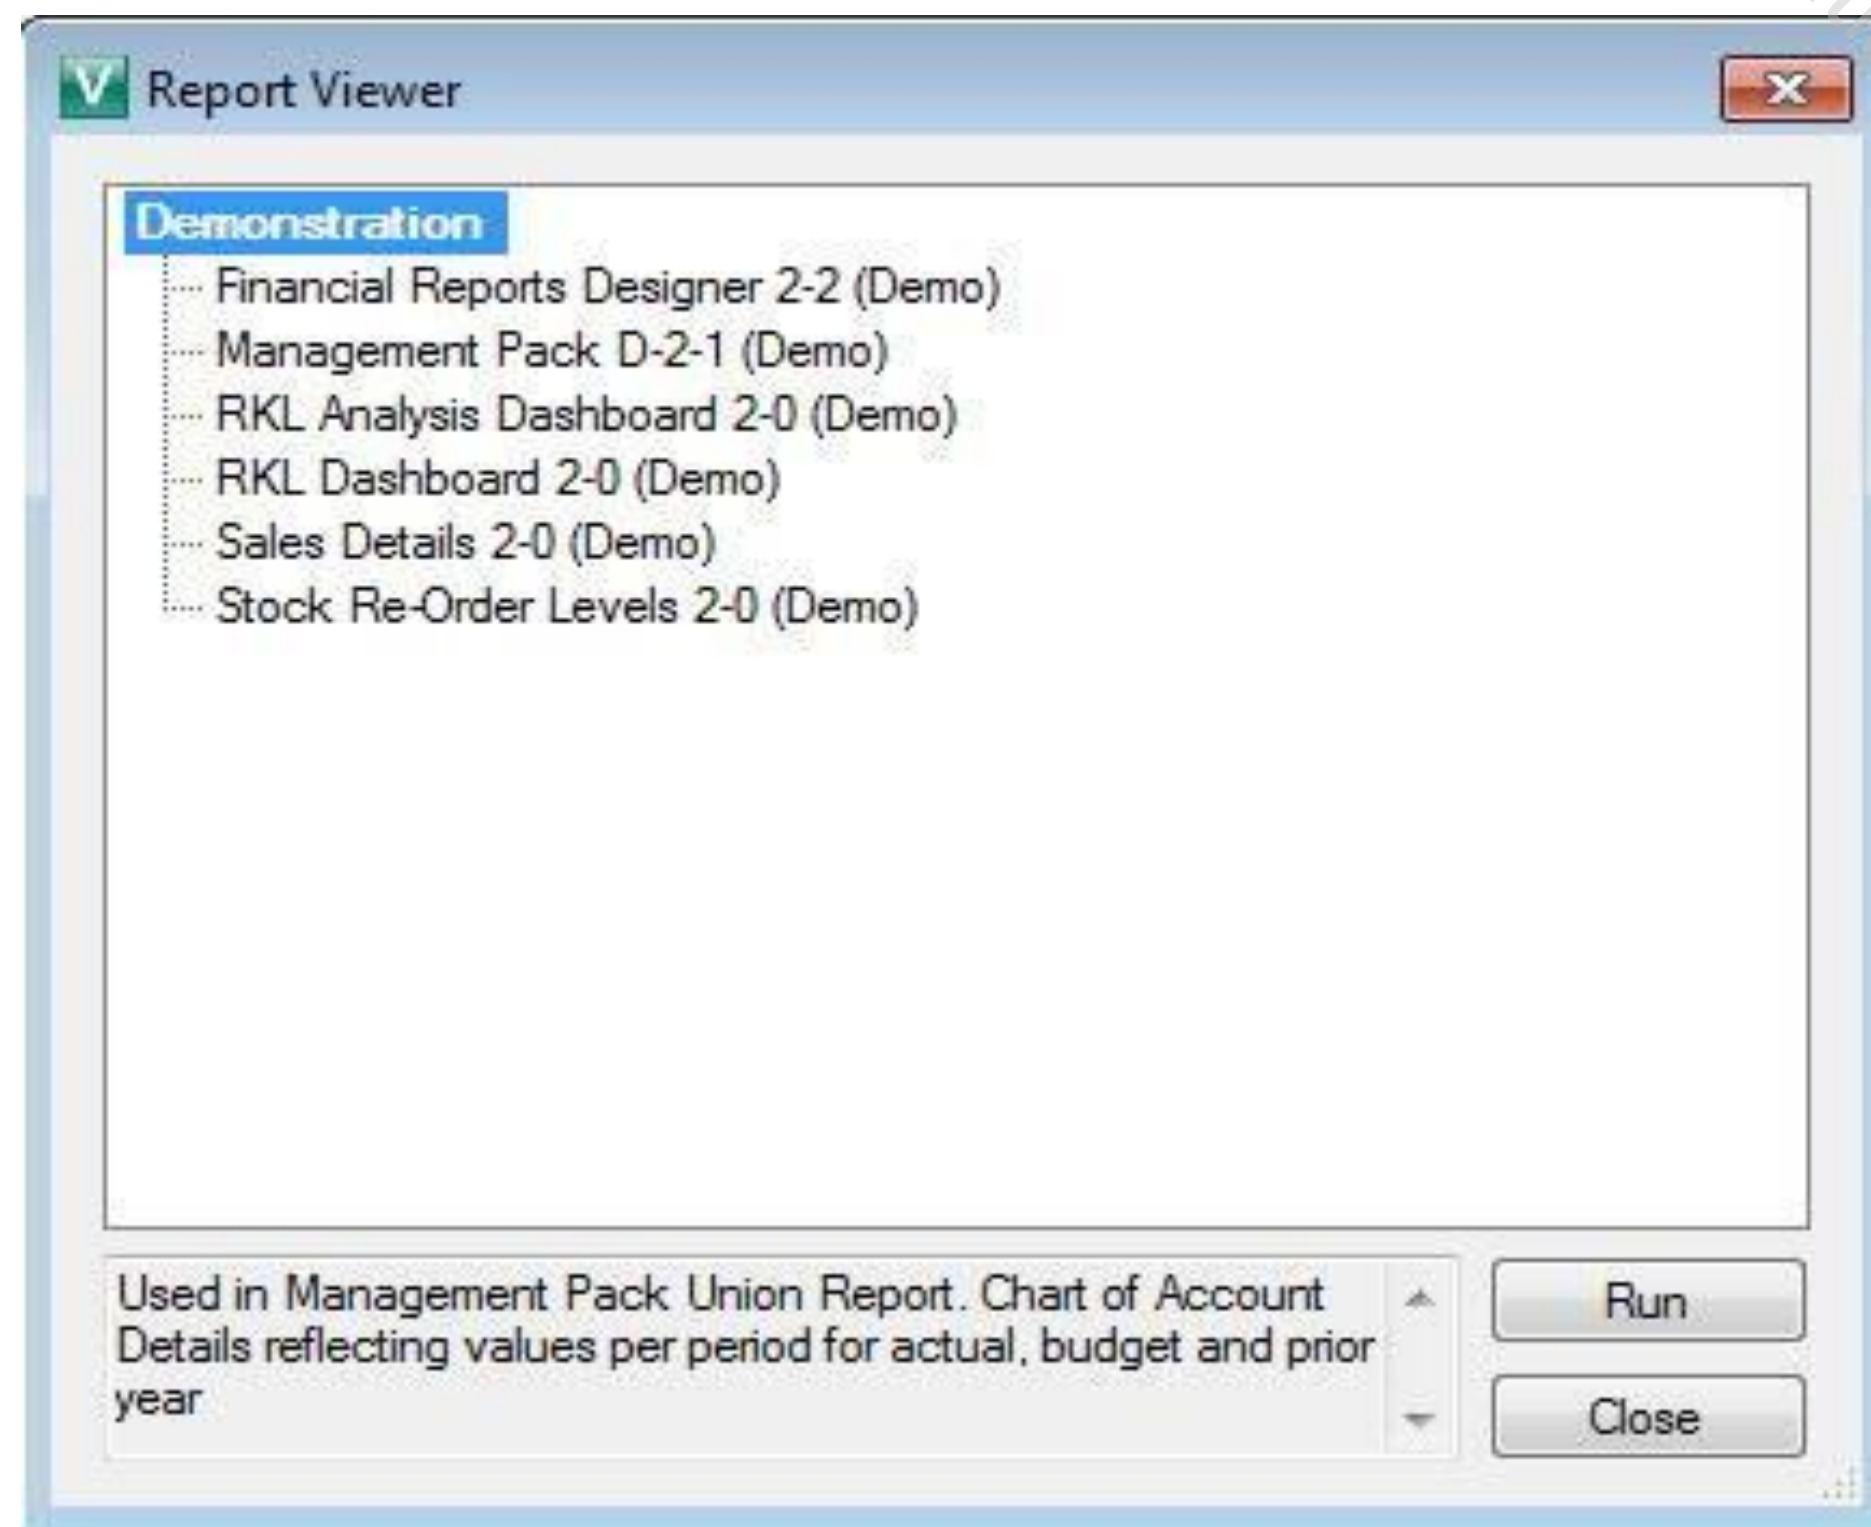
V Report Viewer

Demonstration
Financial Reports Designer 2-2 (Demo)
Management Pack D-2-1 (Demo)
RKL Analysis Dashboard 2-0 (Demo)
RKL Dashboard 2-0 (Demo)
Sales Details 2-0 (Demo)
Stock Re-Order Levels 2-0 (Demo)

Used in Management Pack Union Report. Chart of Account Details reflecting values per period for actual, budget and prior year

Run
Close